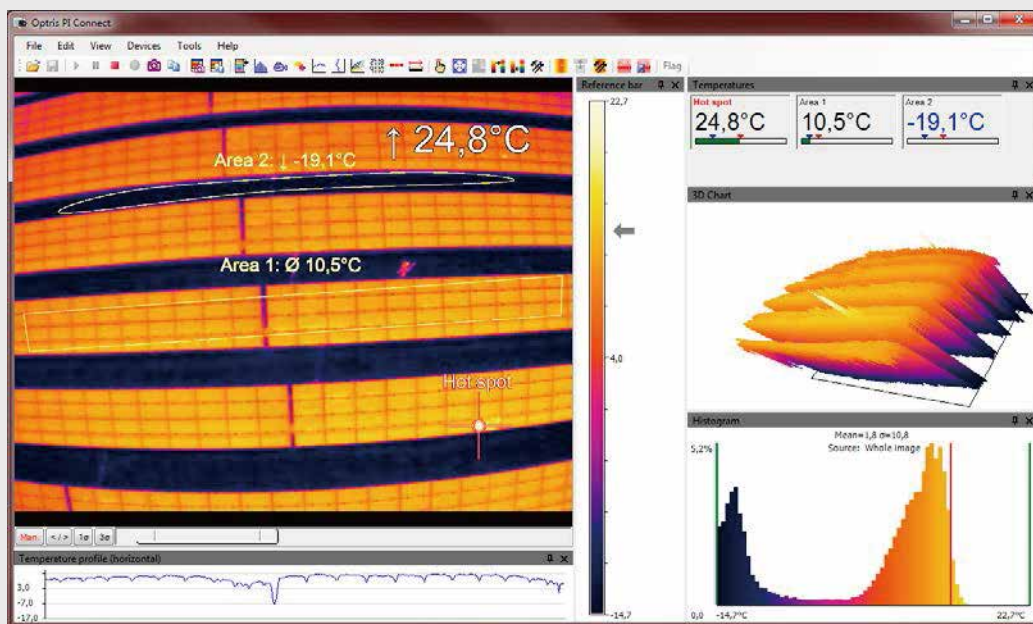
Optris PI Connect

File Edit View Devices Tools Help

Flag

↑ 24,8°C

Area 2: ↓ -19,1°C

Area 1: Ø 10,5°C

Hot spot

Man < / > 1σ 3σ

Temperature profile (horizontal)

3,0
-7,0
-17,0

Reference bar

22,7

4,0

-14,7

Temperatures

Hot spot
24,8°C

Area 1
10,5°C

Area 2
-19,1°C

3D Chart

Histogram

Mean=1,8 σ=10,8
Source: Whole image

5,2%

0,0 -14,7°C

22,7°C